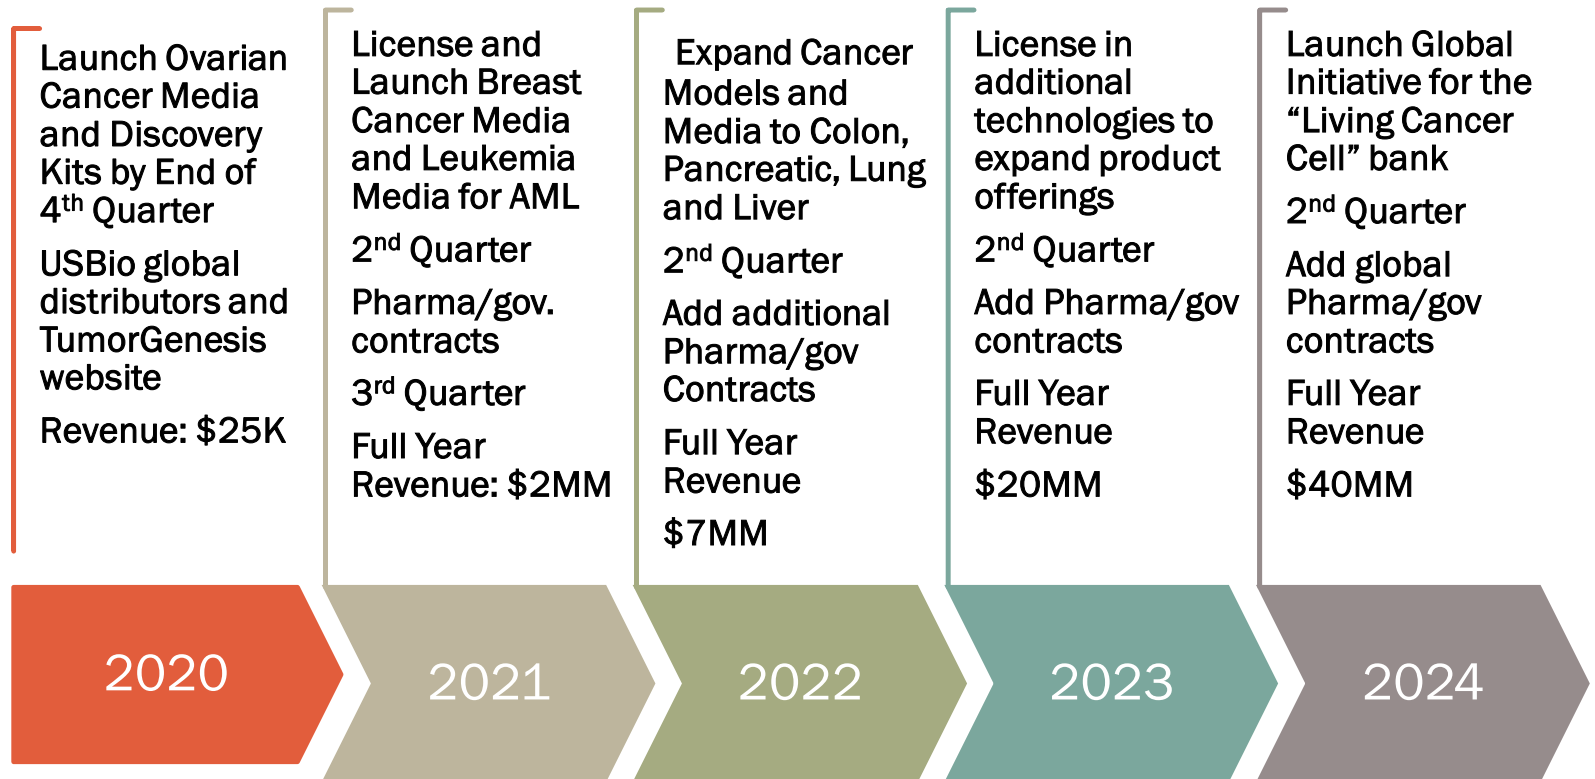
Launch Ovarian Cancer Media and Discovery Kits by End of 4$^{th}$ Quarter

USBio global distributors and TumorGenesis website

Revenue: $25K

License and Launch Breast Cancer Media and Leukemia Media for AML

2$^{nd}$ Quarter

Pharma/gov. contracts

3$^{rd}$ Quarter

Full Year Revenue: $2MM

Expand Cancer Models and Media to Colon, Pancreatic, Lung and Liver

2$^{nd}$ Quarter

Add additional Pharma/gov Contracts

Full Year Revenue

$7MM

License in additional technologies to expand product offerings

2$^{nd}$ Quarter

Add Pharma/gov contracts

Full Year Revenue

$20MM

Launch Global Initiative for the “Living Cancer Cell” bank

2$^{nd}$ Quarter

Add global Pharma/gov contracts

Full Year Revenue

$40MM

2020

2021

2022

2023

2024